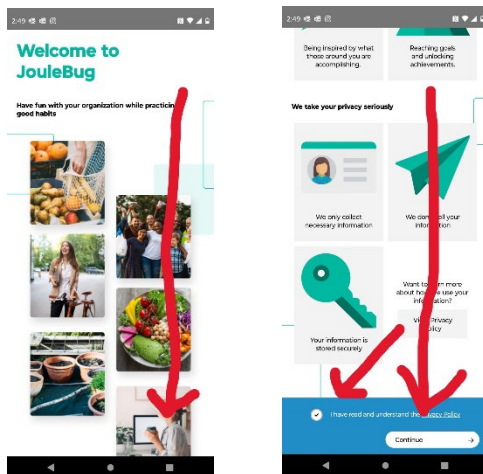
2:49

Welcome to JouleBug

Have fun with your organization while practicing good habits

2:49

Being inspired by what those around you are accomplishing.

Reaching goals and unlocking achievements.

We take your privacy seriously

We only collect necessary information

We d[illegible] your information

Want to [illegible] more about h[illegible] use your information?

Vi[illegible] Privacy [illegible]olicy

Your information is stored securely

I have read and understand the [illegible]rivacy Policy

Continue